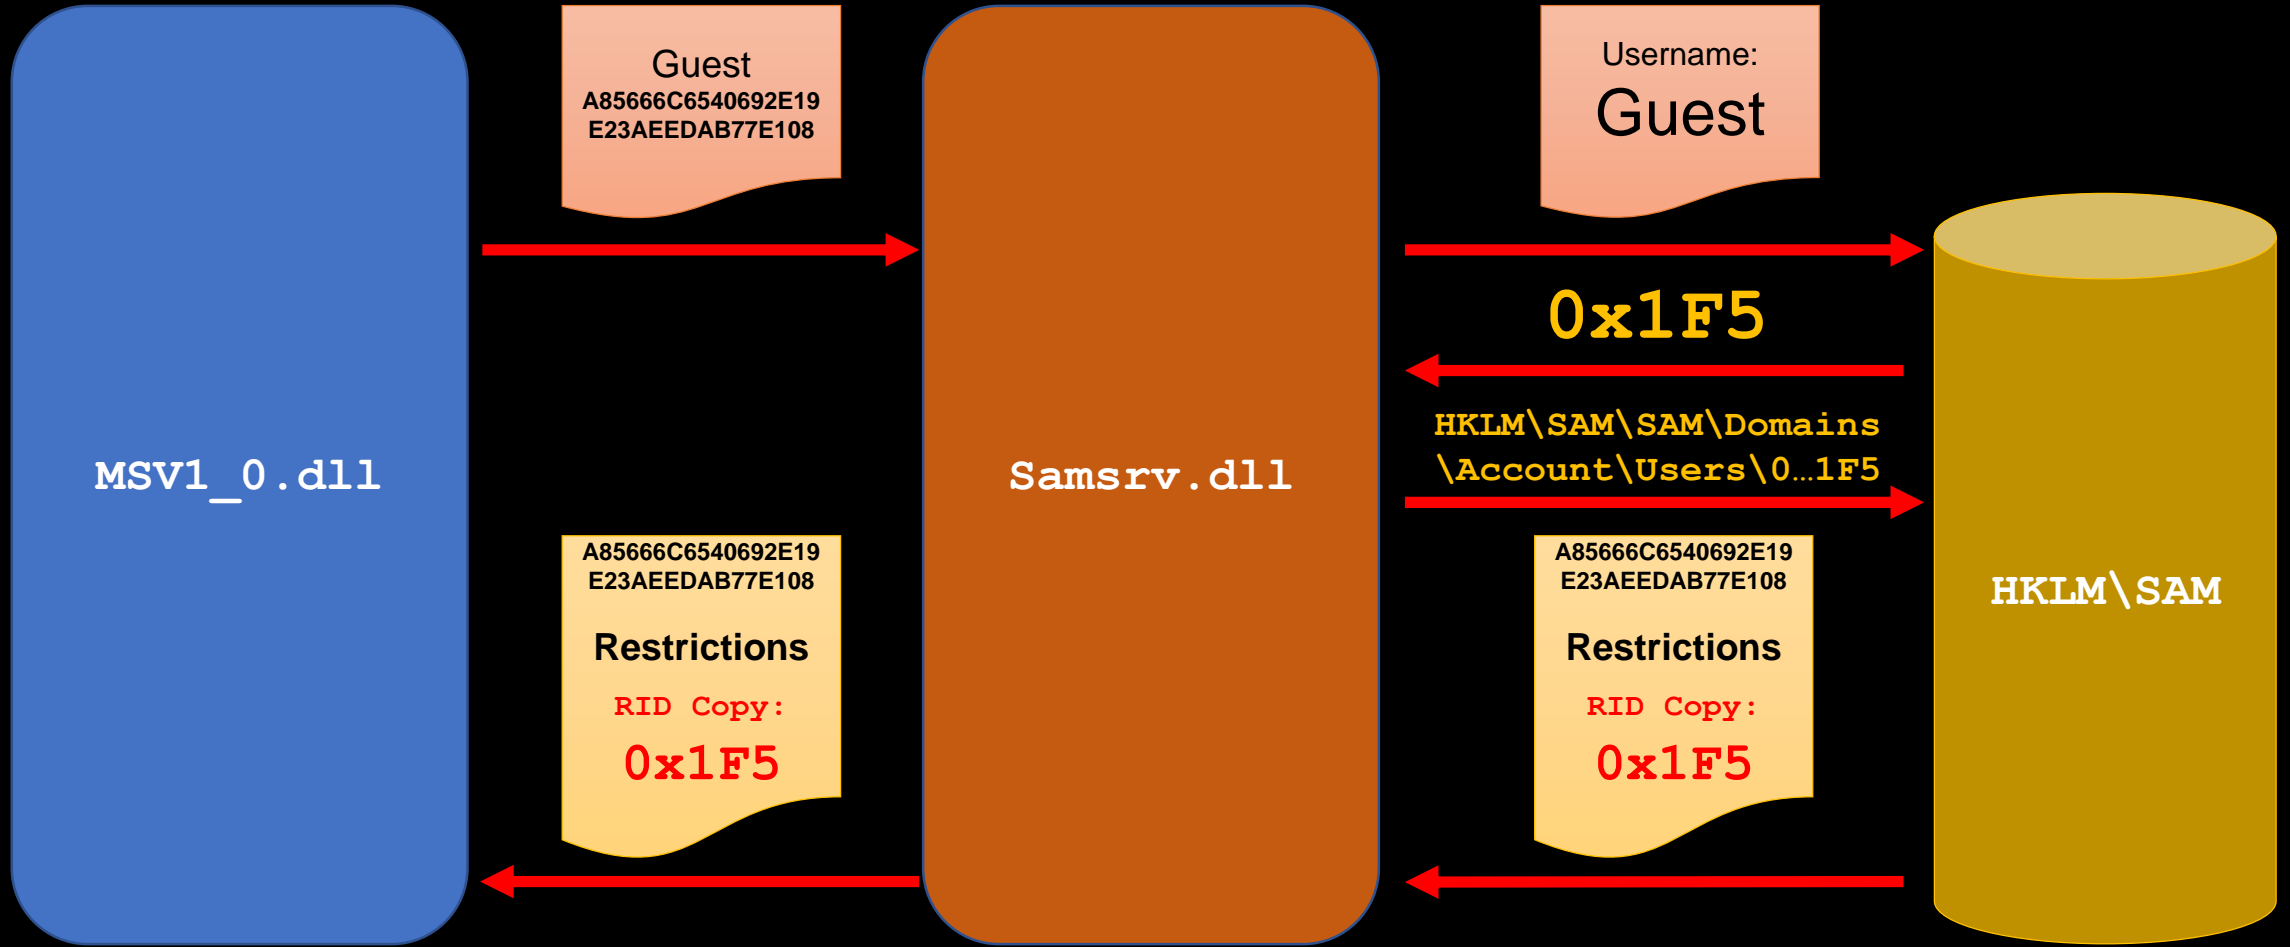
Guest
A85666C6540692E19
E23AEEDAB77E108

Username:
Guest

MSV1_0.dll

Samsrv.dll

0x1F5

HKLM\SAM\SAM\Domains
\Account\Users\0…1F5

HKLM\SAM

A85666C6540692E19
E23AEEDAB77E108

Restrictions

RID Copy:

0x1F5

A85666C6540692E19
E23AEEDAB77E108

Restrictions

RID Copy:

0x1F5